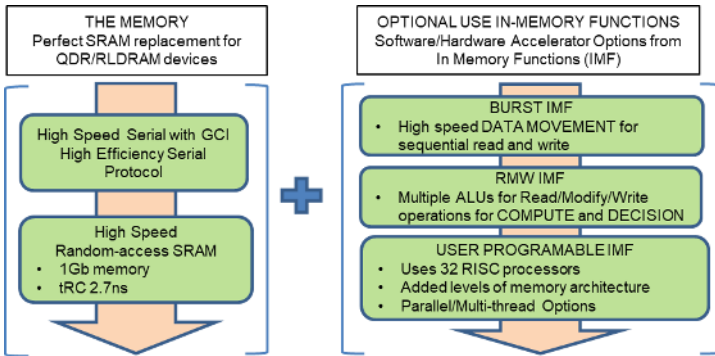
THE MEMORY
Perfect SRAM replacement for QDR/RLDRAM devices

High Speed Serial with GCI High Efficiency Serial Protocol

High Speed Random-access SRAM
• 1Gb memory
• tRC 2.7ns

OPTIONAL USE IN-MEMORY FUNCTIONS
Software/Hardware Accelerator Options from In Memory Functions (IMF)

BURST IMF
• High speed DATA MOVEMENT for sequential read and write

RMW IMF
• Multiple ALUs for Read/Modify/Write operations for COMPUTE and DECISION

USER PROGRAMABLE IMF
• Uses 32 RISC processors
• Added levels of memory architecture
• Parallel/Multi-thread Options